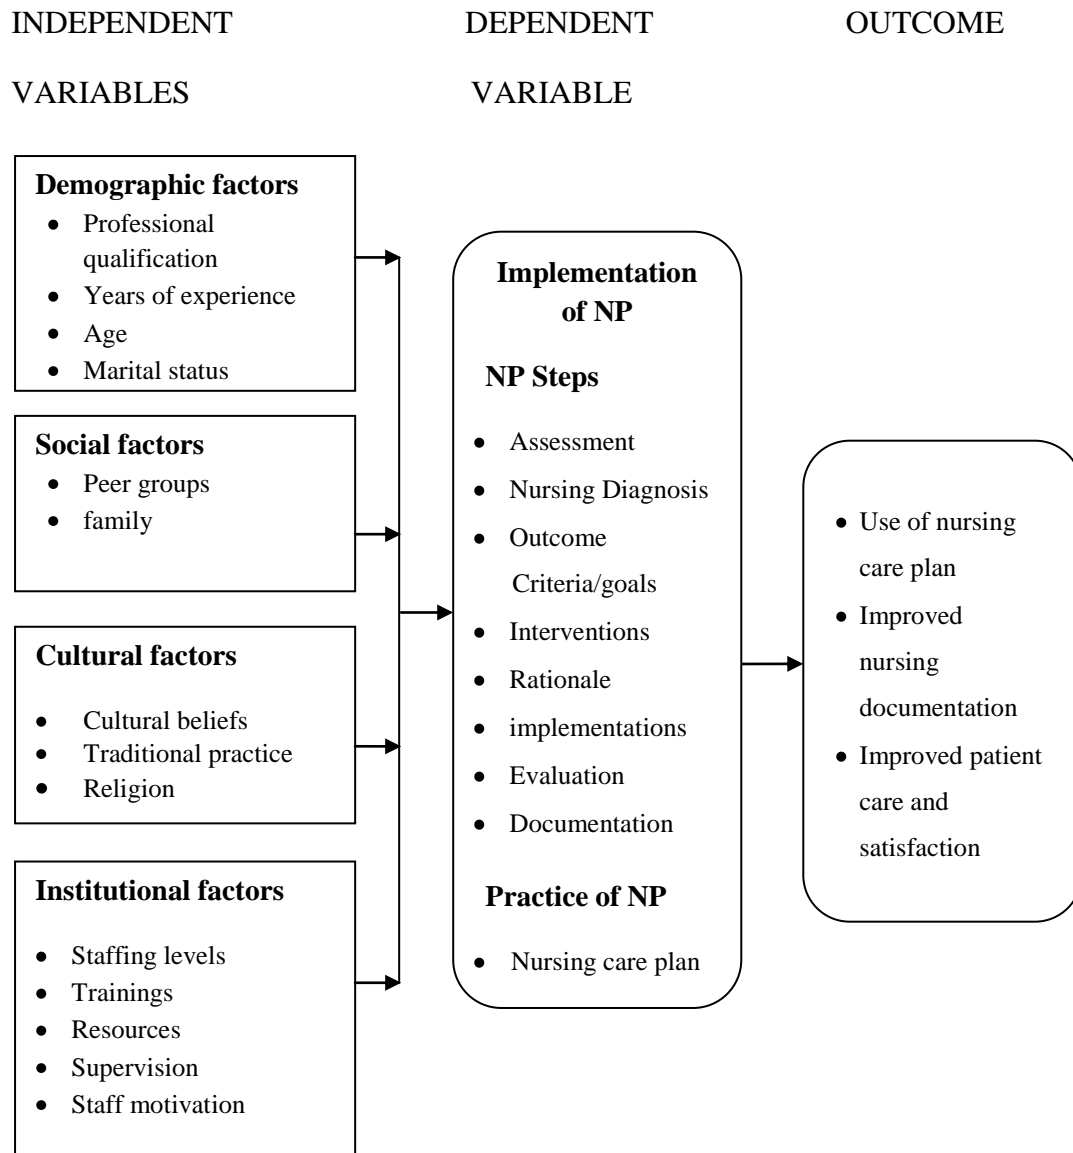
INDEPENDENT VARIABLES

DEPENDENT VARIABLE

OUTCOME

**Demographic factors**
- Professional qualification
- Years of experience
- Age
- Marital status

**Social factors**
- Peer groups
- family

**Cultural factors**
- Cultural beliefs
- Traditional practice
- Religion

**Institutional factors**
- Staffing levels
- Trainings
- Resources
- Supervision
- Staff motivation

**Implementation of NP**

**NP Steps**
- Assessment
- Nursing Diagnosis
- Outcome Criteria/goals
- Interventions
- Rationale
- implementations
- Evaluation
- Documentation

**Practice of NP**
- Nursing care plan

- Use of nursing care plan
- Improved nursing documentation
- Improved patient care and satisfaction